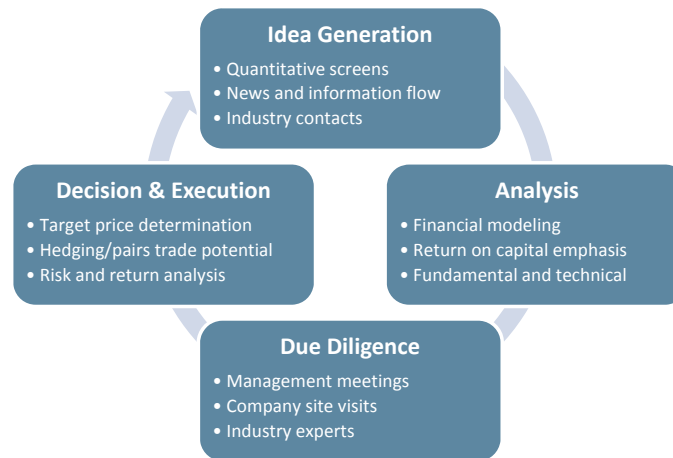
Idea Generation
• Quantitative screens
• News and information flow
• Industry contacts

Decision & Execution
• Target price determination
• Hedging/pairs trade potential
• Risk and return analysis

Analysis
• Financial modeling
• Return on capital emphasis
• Fundamental and technical

Due Diligence
• Management meetings
• Company site visits
• Industry experts